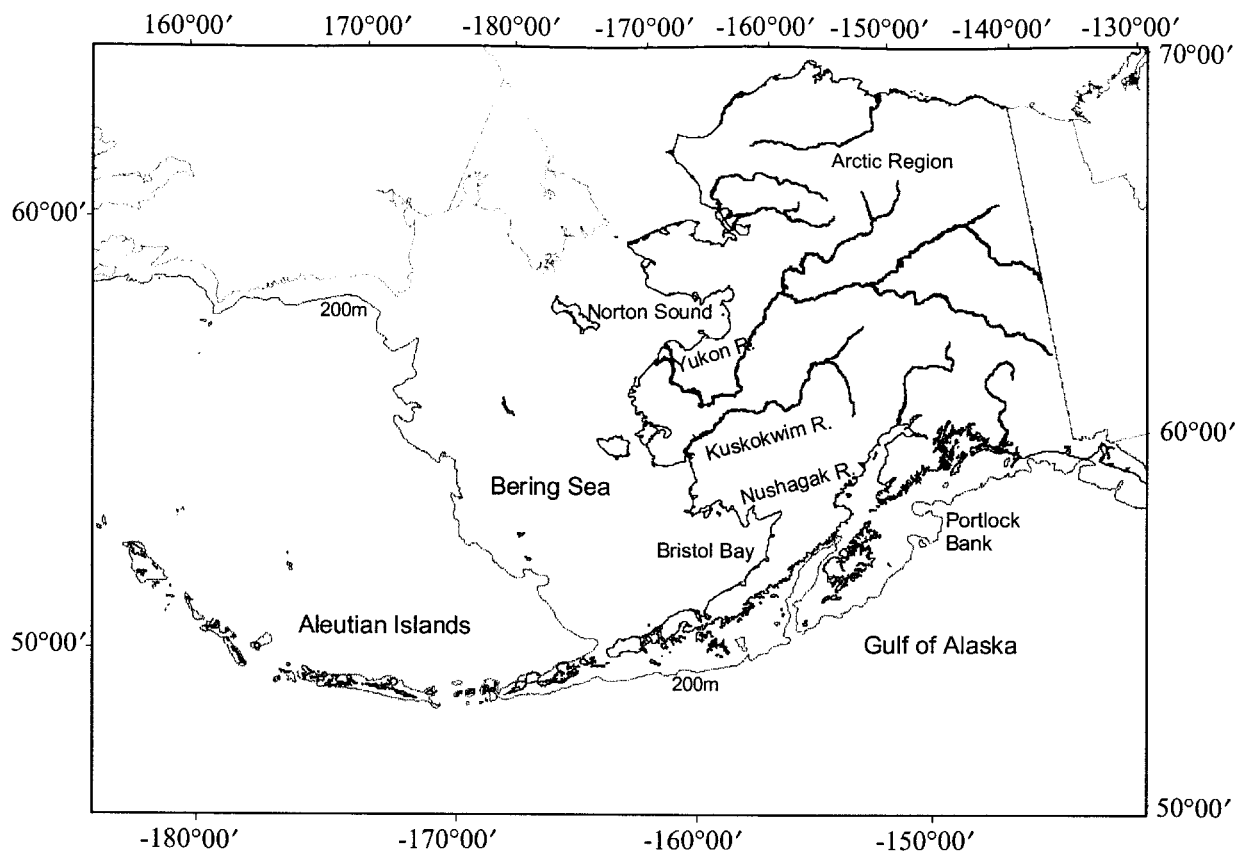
160°00′ 170°00′ -180°00′ -170°00′ -160°00′ -150°00′ -140°00′ -130°00′

70°00′

60°00′

Arctic Region

200m

Norton Sound

Yukon R.

Kuskokwim R.

60°00′

Nushagak R.

Bering Sea

Portlock Bank

Bristol Bay

Aleutian Islands

50°00′

Gulf of Alaska

200m

50°00′

-180°00′ -170°00′ -160°00′ -150°00′